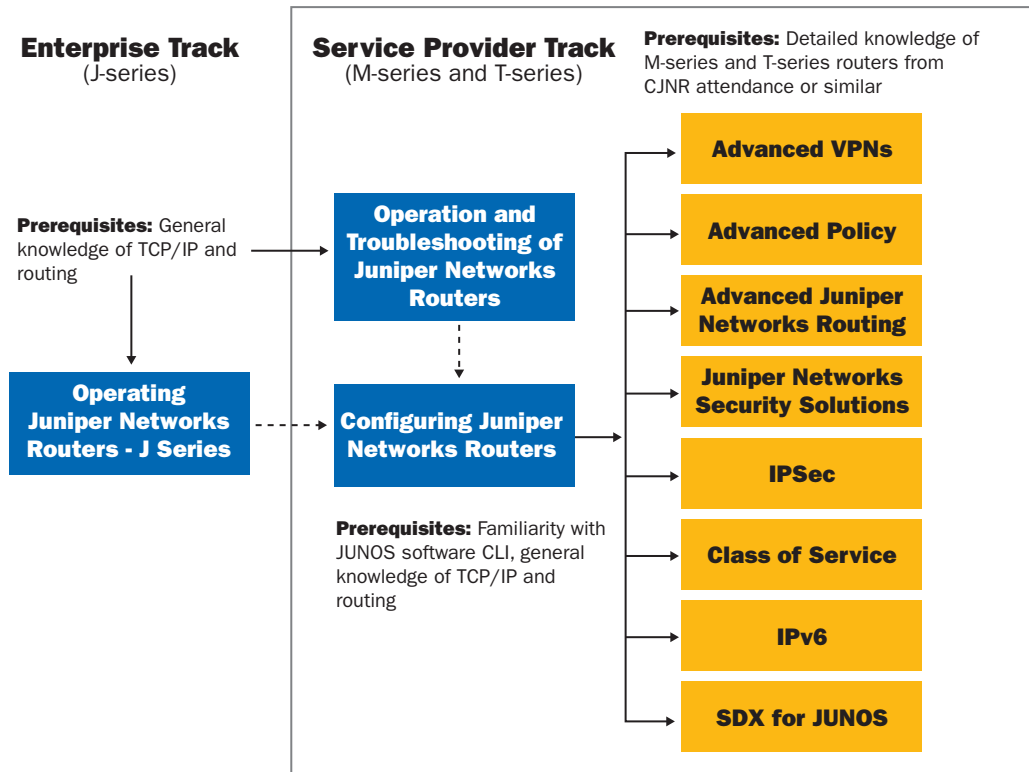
Enterprise Track
(J-series)

Service Provider Track
(M-series and T-series)

Prerequisites: Detailed knowledge of M-series and T-series routers from CJNR attendance or similar

Prerequisites: General knowledge of TCP/IP and routing

Operation and Troubleshooting of Juniper Networks Routers

Operating Juniper Networks Routers - J Series

Configuring Juniper Networks Routers

Prerequisites: Familiarity with JUNOS software CLI, general knowledge of TCP/IP and routing

Advanced VPNs

Advanced Policy

Advanced Juniper Networks Routing

Juniper Networks Security Solutions

IPSec

Class of Service

IPv6

SDX for JUNOS